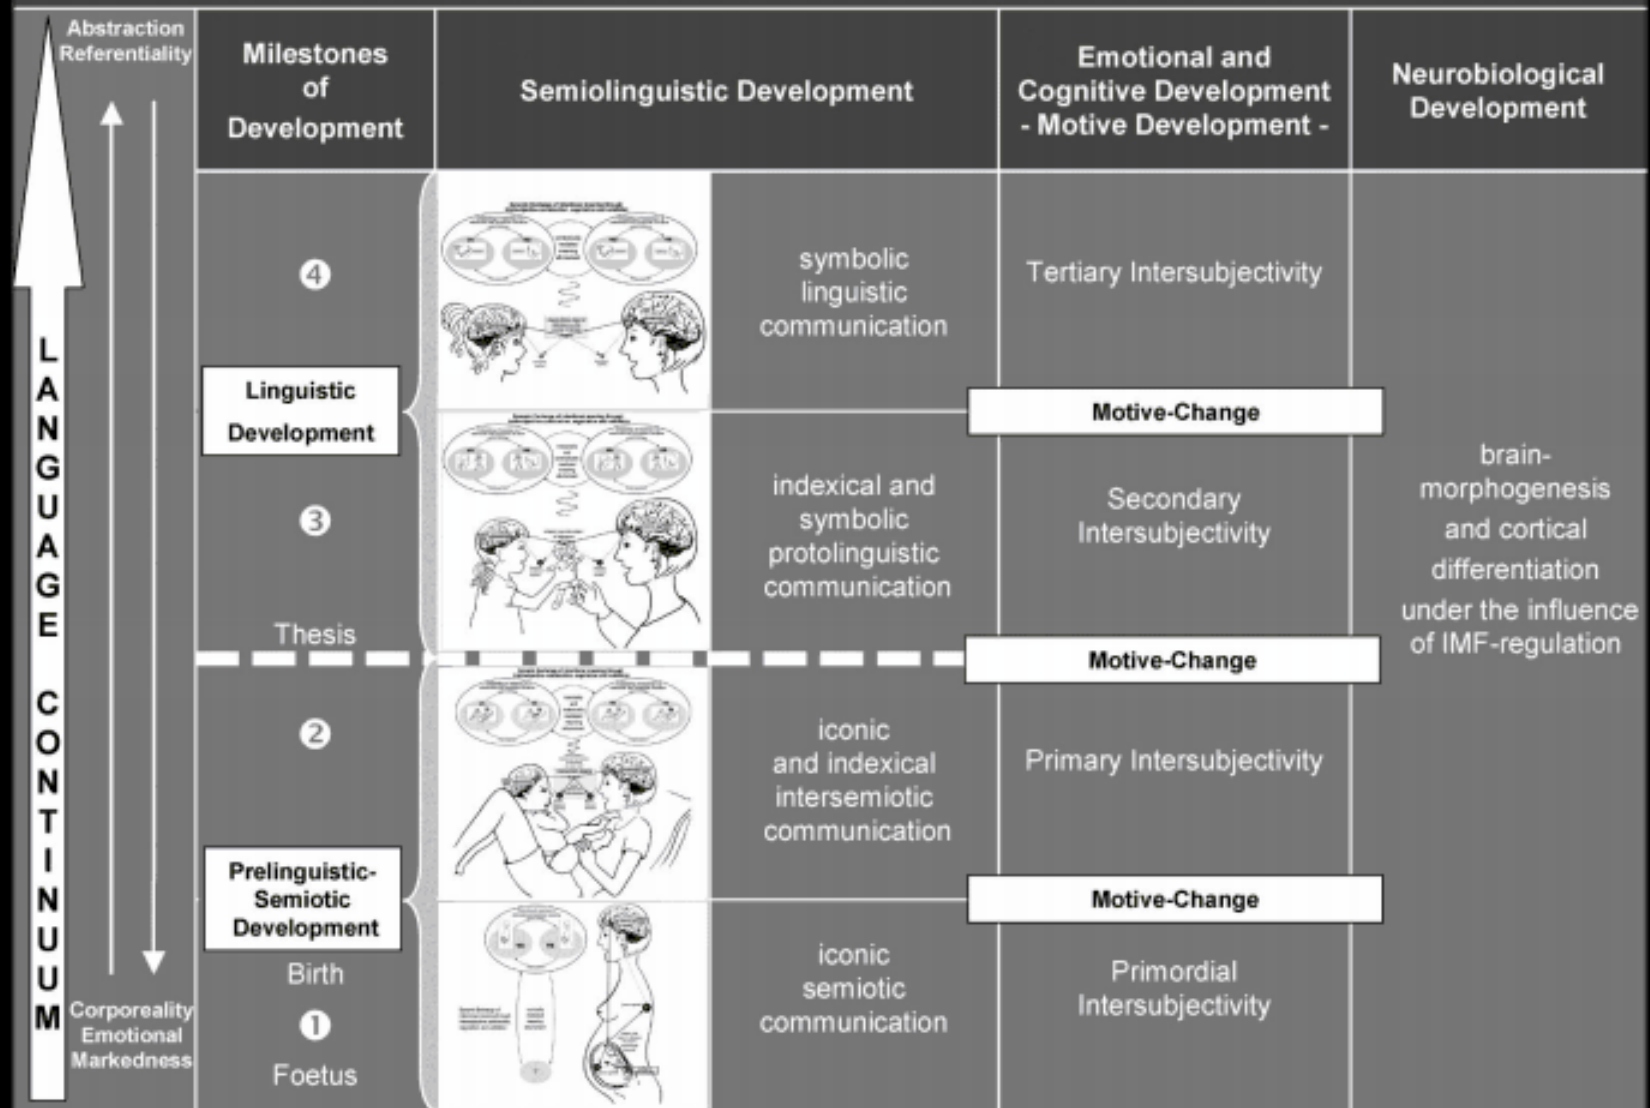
Abstraction Referentiality

LANGUAGE CONTINUUM

Corporeality Emotional Markedness

| Milestones of Development | Semiolinguistic Development | Emotional and Cognitive Development - Motive Development - | Neurobiological Development |
|---|---|---|---|
| 4 | symbolic linguistic communication | Tertiary Intersubjectivity | brain-morphogenesis and cortical differentiation under the influence of IMF-regulation |
| Linguistic Development | | Motive-Change | |
| 3 Thesis | indexical and symbolic protolinguistic communication | Secondary Intersubjectivity | |
| | | Motive-Change | |
| 2 | iconic and indexical intersemiotic communication | Primary Intersubjectivity | |
| Prelinguistic-Semiotic Development | | Motive-Change | |
| Birth 1 Foetus | iconic semiotic communication | Primordial Intersubjectivity | |